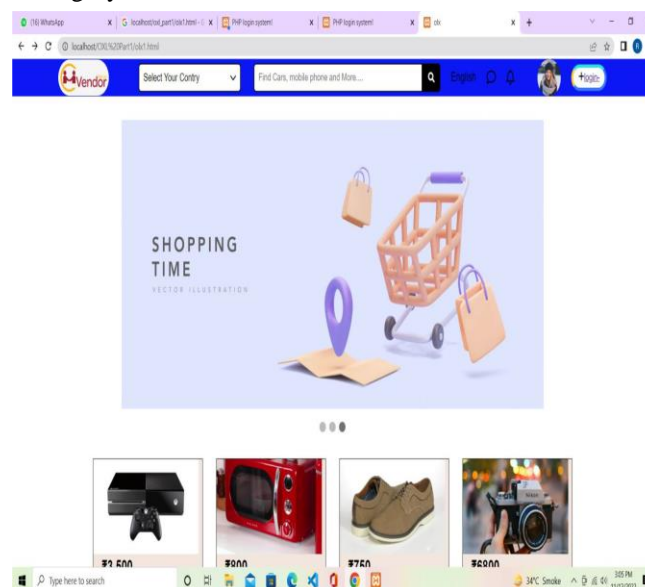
(16) WhatsApp
localhost/olx_part1/olx1.html
PHP login system!
PHP login system!
olx
localhost/OLX%20Part1/olx1.html
Vendor
Select Your Contry
Find Cars, mobile phone and More....
English
+login

SHOPPING
TIME
VECTOR ILLUSTRATION

₹2,500
₹800
₹750
₹6800

Type here to search
34°C Smoke
3:05 PM